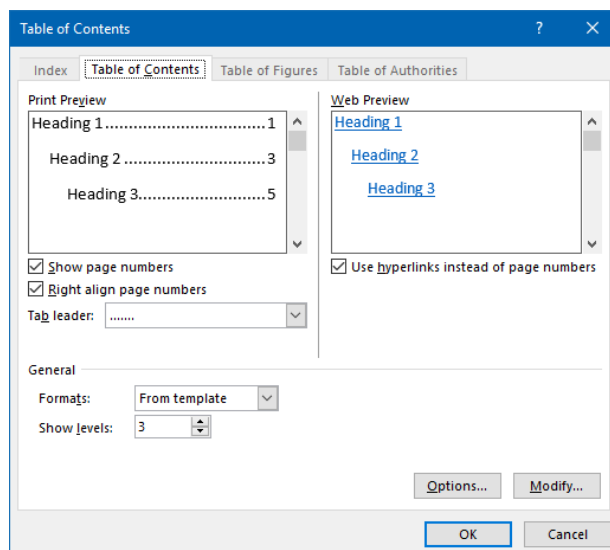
Table of Contents

?

Index | Table of Contents | Table of Figures | Table of Authorities

Print Preview

Heading 1.................................1

Heading 2..............................3

Heading 3..........................5

Show page numbers

Right align page numbers

Tab leader: .......

Web Preview

Heading 1

Heading 2

Heading 3

Use hyperlinks instead of page numbers

General

Formats: From template

Show levels: 3

Options...

Modify...

OK

Cancel